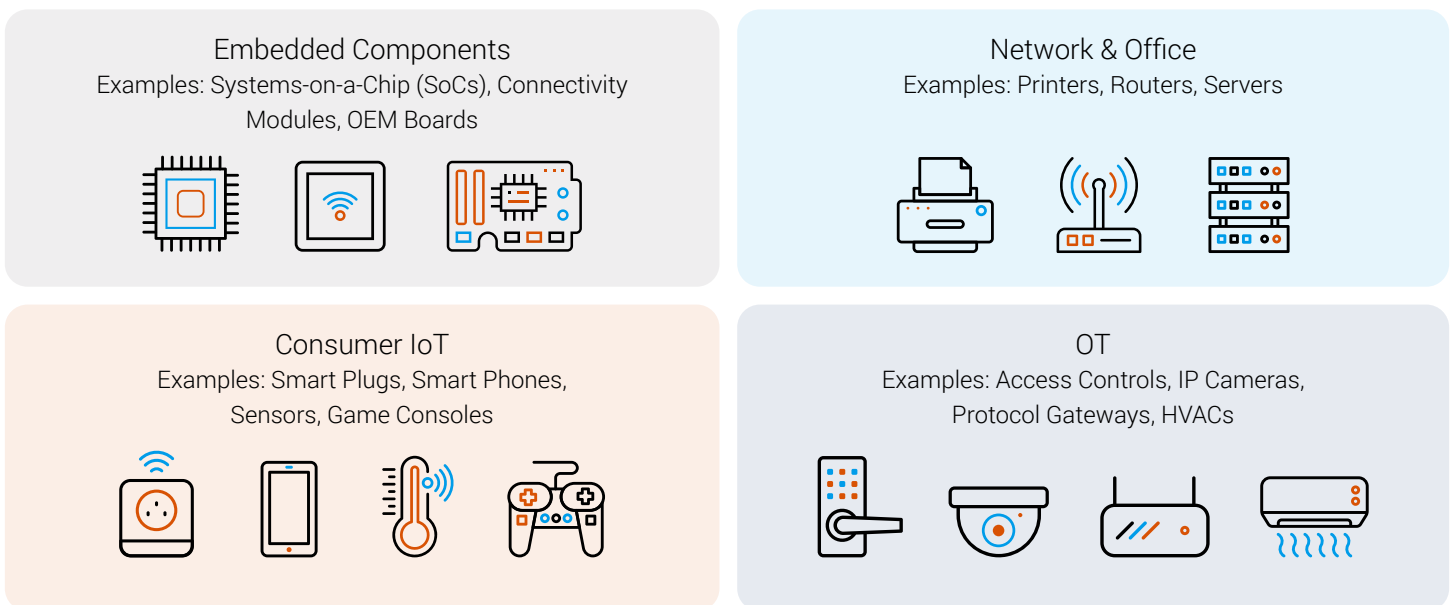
Embedded Components
Examples: Systems-on-a-Chip (SoCs), Connectivity Modules, OEM Boards

Network & Office
Examples: Printers, Routers, Servers

Consumer IoT
Examples: Smart Plugs, Smart Phones, Sensors, Game Consoles

OT
Examples: Access Controls, IP Cameras, Protocol Gateways, HVACs